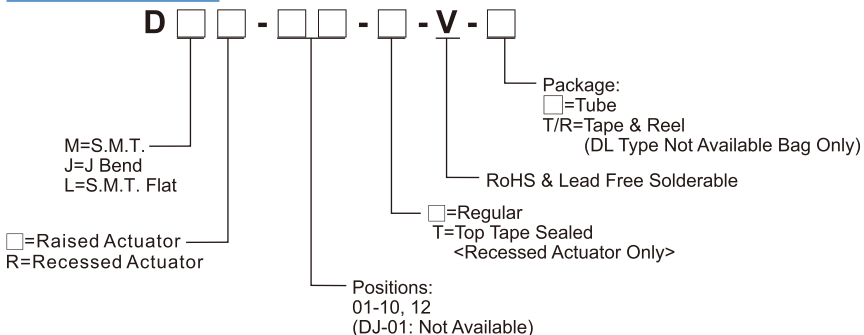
D □ □ - □ □ - □ - V - □

Package:
□=Tube
T/R=Tape & Reel
(DL Type Not Available Bag Only)

M=S.M.T.
J=J Bend
L=S.M.T. Flat

RoHS & Lead Free Solderable

□=Regular
T=Top Tape Sealed
<Recessed Actuator Only>

□=Raised Actuator
R=Recessed Actuator

Positions:
01-10, 12
(DJ-01: Not Available)